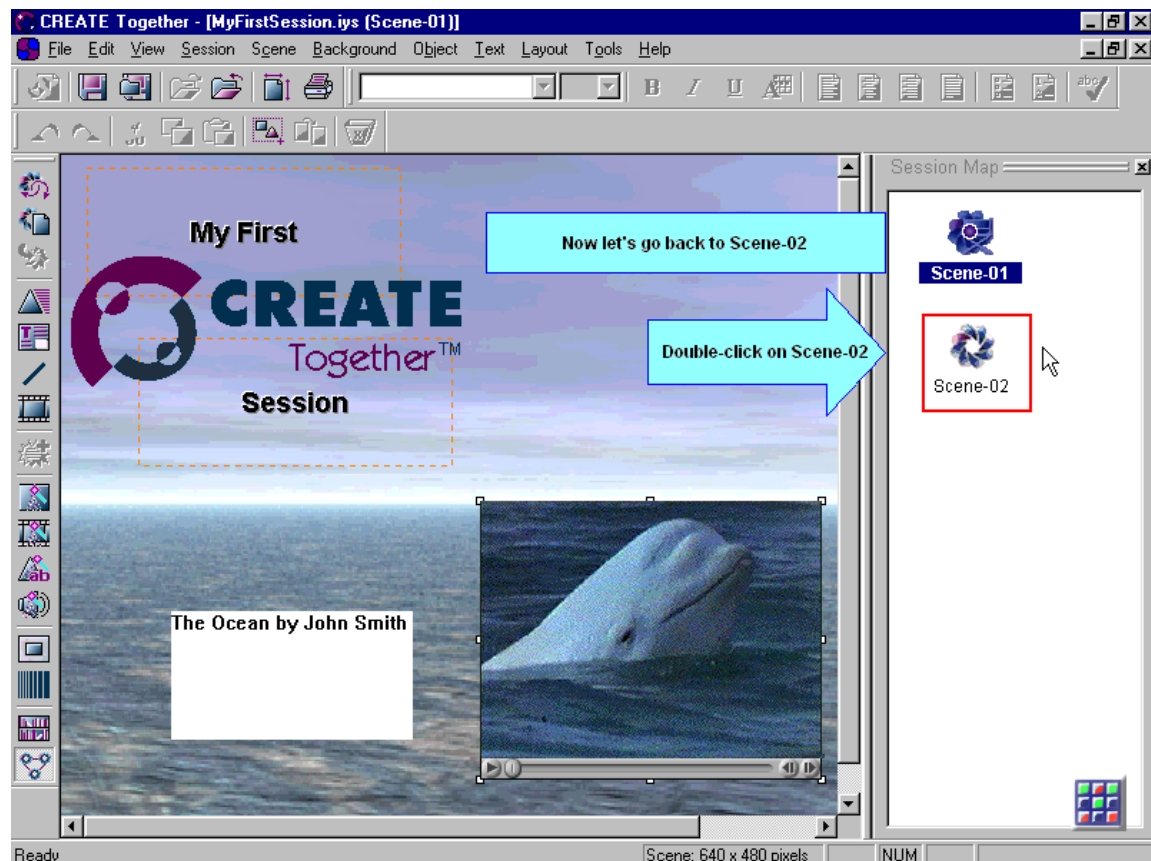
CREATE Together - [MyFirstSession.iys (Scene-01)]

File Edit View Session Scene Background Object Text Layout Tools Help

B I U

My First

CREATE Together™

Session

Now let's go back to Scene-02

Double-click on Scene-02

The Ocean by John Smith

Session Map

Scene-01

Scene-02

Ready

Scene: 640 x 480 pixels

NUM